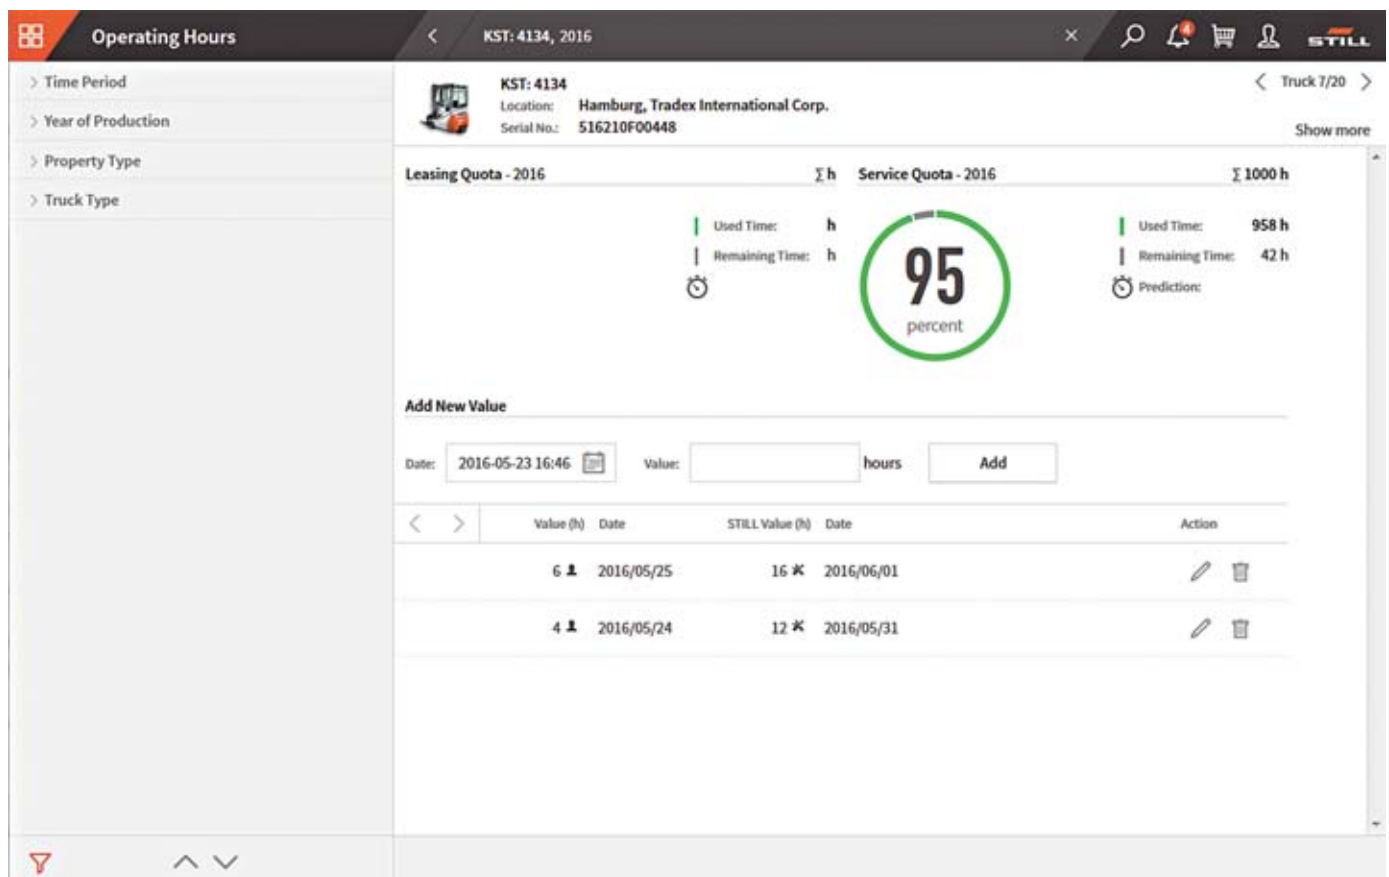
Operating Hours

KST: 4134, 2016

4

STILL

Time Period
Year of Production
Property Type
Truck Type

KST: 4134
Location: Hamburg, Tradex International Corp.
Serial No.: 516210F00448

Truck 7/20

Show more

Leasing Quota - 2016 $\Sigma$ h

Used Time: h
Remaining Time: h

Service Quota - 2016 $\Sigma$ 1000 h

95
percent

Used Time: 958 h
Remaining Time: 42 h
Prediction:

Add New Value

Date: 2016-05-23 16:46

Value: hours

Add

| Value (h) | Date | STILL Value (h) | Date | Action |
|---|---|---|---|---|
| 6 | 2016/05/25 | 16 | 2016/06/01 | |
| 4 | 2016/05/24 | 12 | 2016/05/31 | |